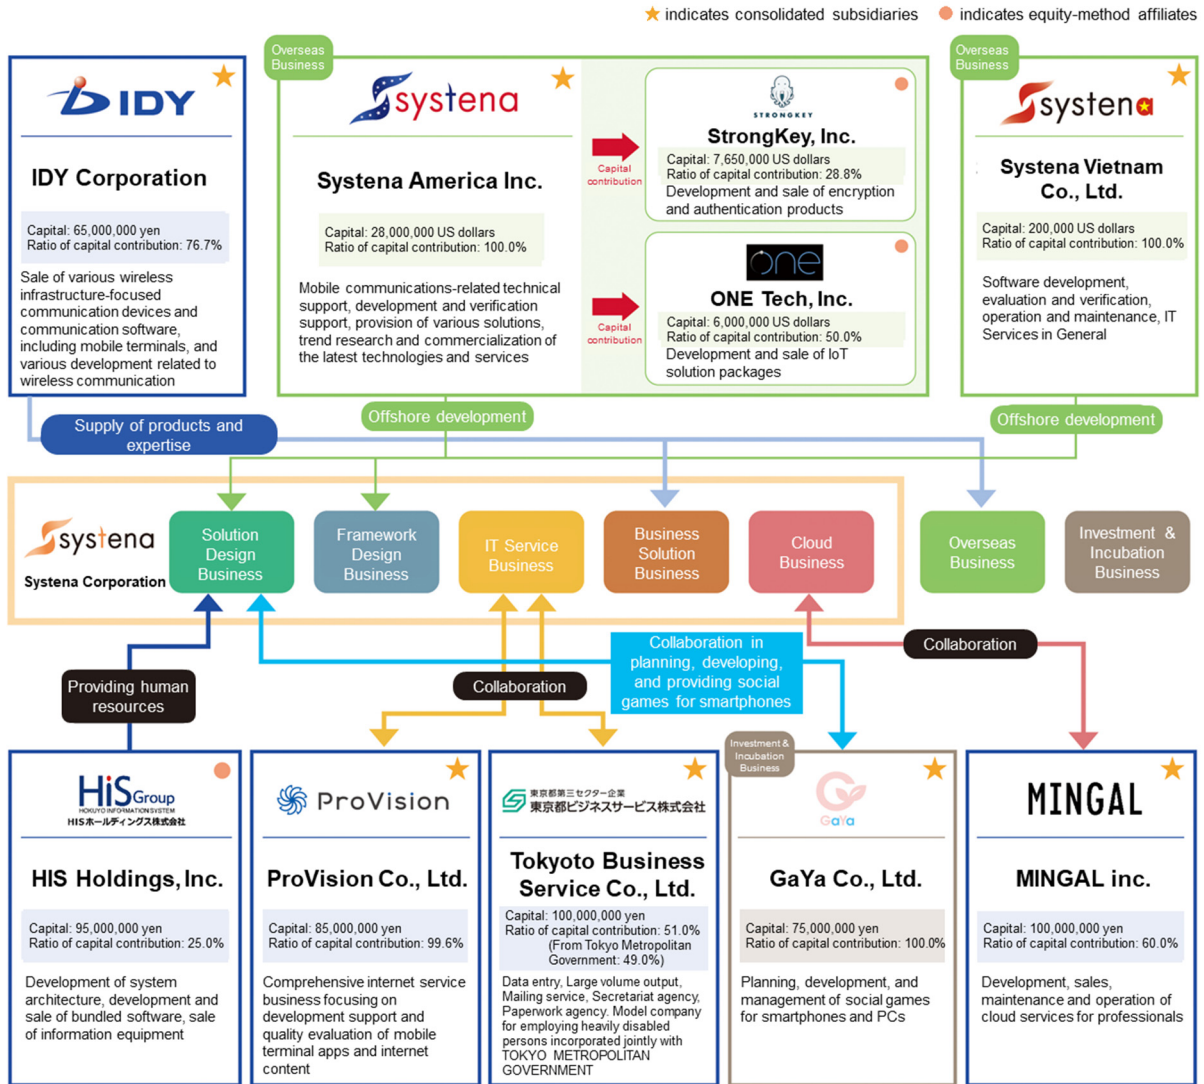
★ indicates consolidated subsidiaries ● indicates equity-method affiliates

IDY

IDY Corporation

Capital: 65,000,000 yen
Ratio of capital contribution: 76.7%

Sale of various wireless infrastructure-focused communication devices and communication software, including mobile terminals, and various development related to wireless communication

Overseas Business

systena

Systena America Inc.

Capital: 28,000,000 US dollars
Ratio of capital contribution: 100.0%

Mobile communications-related technical support, development and verification support, provision of various solutions, trend research and commercialization of the latest technologies and services

Capital contribution

STRONGKEY

StrongKey, Inc.

Capital: 7,650,000 US dollars
Ratio of capital contribution: 28.8%
Development and sale of encryption and authentication products

Capital contribution

ONE

ONE Tech, Inc.

Capital: 6,000,000 US dollars
Ratio of capital contribution: 50.0%
Development and sale of IoT solution packages

Overseas Business

systena

Systena Vietnam Co., Ltd.

Capital: 200,000 US dollars
Ratio of capital contribution: 100.0%

Software development, evaluation and verification, operation and maintenance, IT Services in General

Supply of products and expertise

Offshore development

Offshore development

systena
Systena Corporation

Solution Design Business

Framework Design Business

IT Service Business

Business Solution Business

Cloud Business

Overseas Business

Investment & Incubation Business

Collaboration

Collaboration in planning, developing, and providing social games for smartphones

Providing human resources

Collaboration

HiS Group
HOKUYO INFORMATION SYSTEM
HISホールディングス株式会社

HIS Holdings, Inc.

Capital: 95,000,000 yen
Ratio of capital contribution: 25.0%

Development of system architecture, development and sale of bundled software, sale of information equipment

ProVision

ProVision Co., Ltd.

Capital: 85,000,000 yen
Ratio of capital contribution: 99.6%

Comprehensive internet service business focusing on development support and quality evaluation of mobile terminal apps and internet content

東京都第三セクター企業
東京都ビジネスサービス株式会社

Tokyoto Business Service Co., Ltd.

Capital: 100,000,000 yen
Ratio of capital contribution: 51.0%
(From Tokyo Metropolitan Government: 49.0%)

Data entry, Large volume output, Mailing service, Secretariat agency, Paperwork agency. Model company for employing heavily disabled persons incorporated jointly with TOKYO METROPOLITAN GOVERNMENT

Investment & Incubation Business

GaYa

GaYa Co., Ltd.

Capital: 75,000,000 yen
Ratio of capital contribution: 100.0%

Planning, development, and management of social games for smartphones and PCs

MINGAL

MINGAL inc.

Capital: 100,000,000 yen
Ratio of capital contribution: 60.0%

Development, sales, maintenance and operation of cloud services for professionals